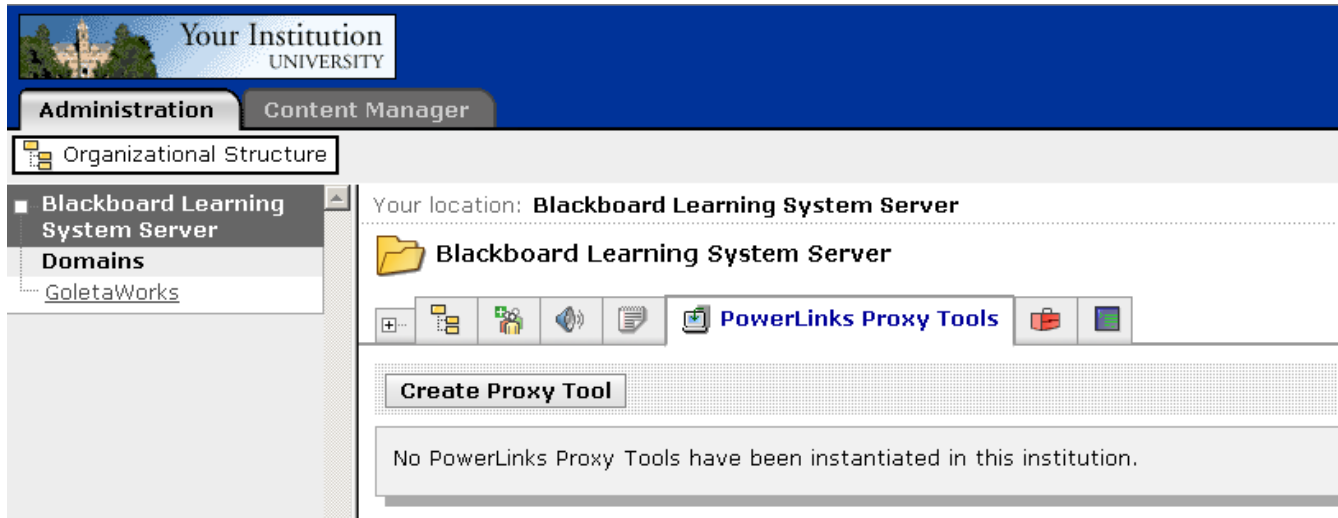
Your Institution
UNIVERSITY

Administration

Content Manager

Organizational Structure

Blackboard Learning System Server

Domains

GoletaWorks

Your location: Blackboard Learning System Server

Blackboard Learning System Server

PowerLinks Proxy Tools

Create Proxy Tool

No PowerLinks Proxy Tools have been instantiated in this institution.